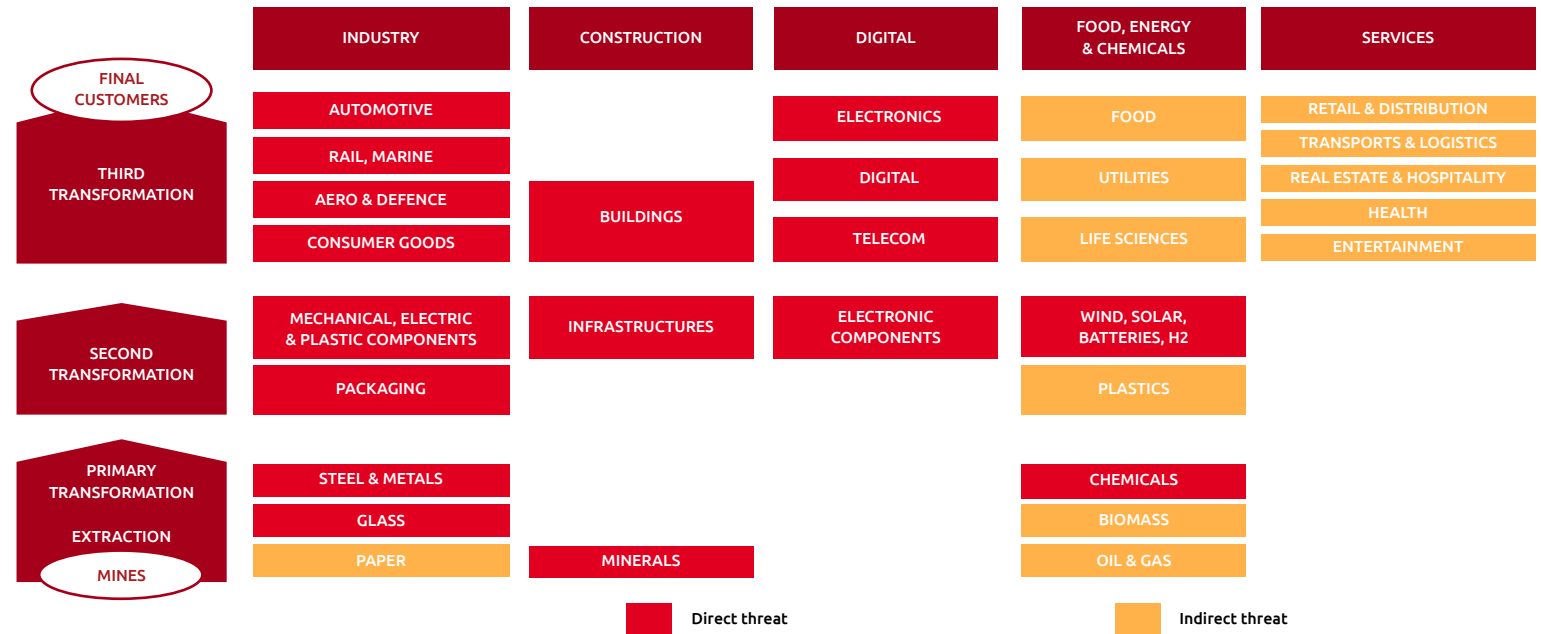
INDUSTRY

CONSTRUCTION

DIGITAL

FOOD, ENERGY & CHEMICALS

SERVICES

FINAL CUSTOMERS

THIRD TRANSFORMATION

AUTOMOTIVE

RAIL, MARINE

AERO & DEFENCE

CONSUMER GOODS

BUILDINGS

ELECTRONICS

DIGITAL

TELECOM

FOOD

UTILITIES

LIFE SCIENCES

RETAIL & DISTRIBUTION

TRANSPORTS & LOGISTICS

REAL ESTATE & HOSPITALITY

HEALTH

ENTERTAINMENT

SECOND TRANSFORMATION

MECHANICAL, ELECTRIC & PLASTIC COMPONENTS

PACKAGING

INFRASTRUCTURES

ELECTRONIC COMPONENTS

WIND, SOLAR, BATTERIES, H2

PLASTICS

PRIMARY TRANSFORMATION

EXTRACTION

MINES

STEEL & METALS

GLASS

PAPER

MINERALS

CHEMICALS

BIOMASS

OIL & GAS

Direct threat

Indirect threat